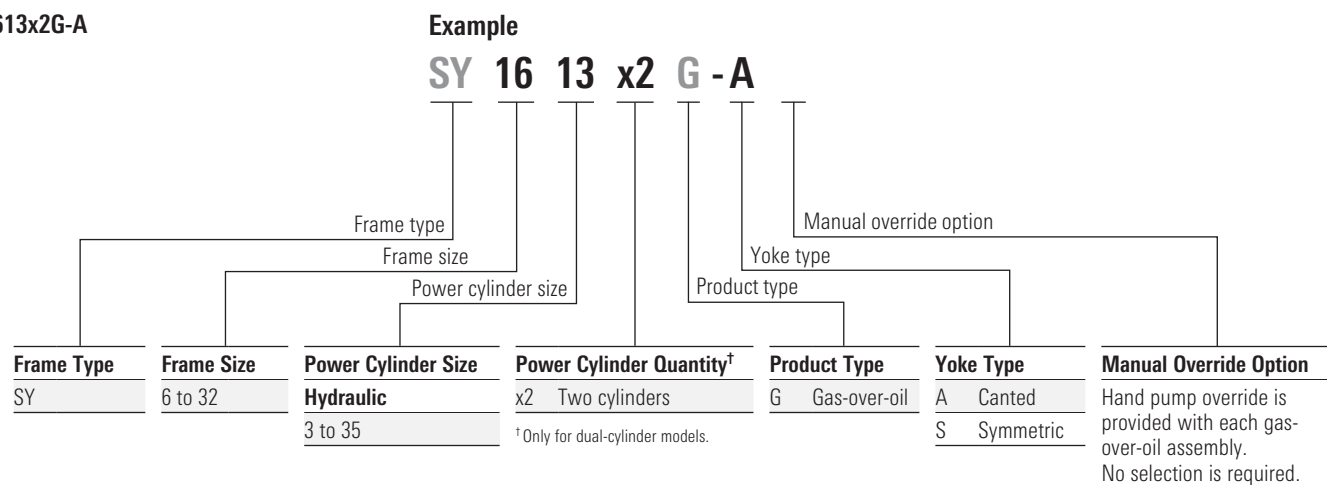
613x2G-A

Example

SY 16 13 x2 G - A

Manual override option

Frame type

Yoke type

Frame size

Product type

Power cylinder size

| Frame Type | Frame Size | Power Cylinder Size | Power Cylinder Quantity$^{\dagger}$ | Product Type | Yoke Type | Manual Override Option |
|---|---|---|---|---|---|---|
| SY | 6 to 32 | Hydraulic | x2 Two cylinders | G Gas-over-oil | A Canted | Hand pump override is provided with each gas-over-oil assembly. No selection is required. |
| | | 3 to 35 | $^{\dagger}$Only for dual-cylinder models. | | S Symmetric | |